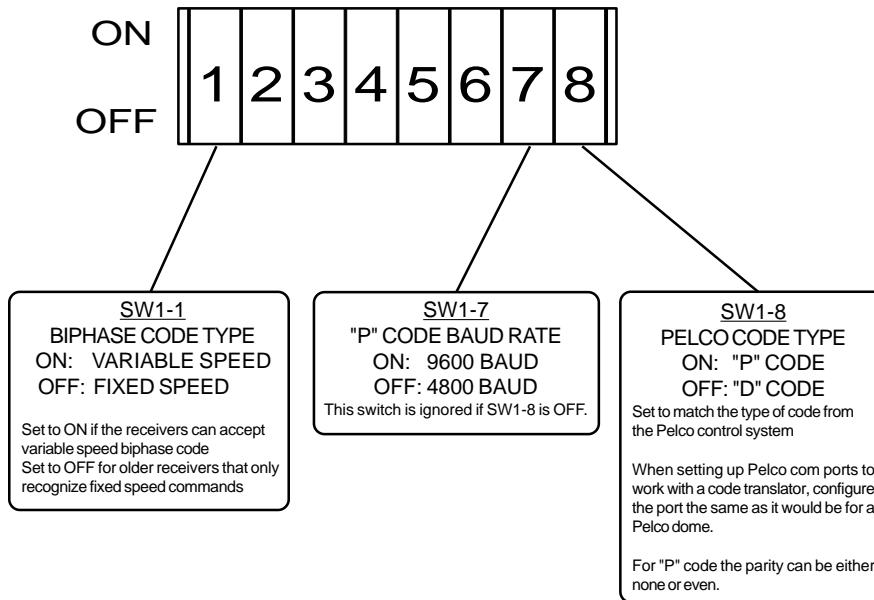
ON
OFF

1 2 3 4 5 6 7 8

SW1-1
BIPHASE CODE TYPE
ON: VARIABLE SPEED
OFF: FIXED SPEED

Set to ON if the receivers can accept variable speed biphase code
Set to OFF for older receivers that only recognize fixed speed commands

SW1-7
"P" CODE BAUD RATE
ON: 9600 BAUD
OFF: 4800 BAUD
This switch is ignored if SW1-8 is OFF.

SW1-8
PELCO CODE TYPE
ON: "P" CODE
OFF: "D" CODE
Set to match the type of code from the Pelco control system

When setting up Pelco com ports to work with a code translator, configure the port the same as it would be for a Pelco dome.

For "P" code the parity can be either none or even.